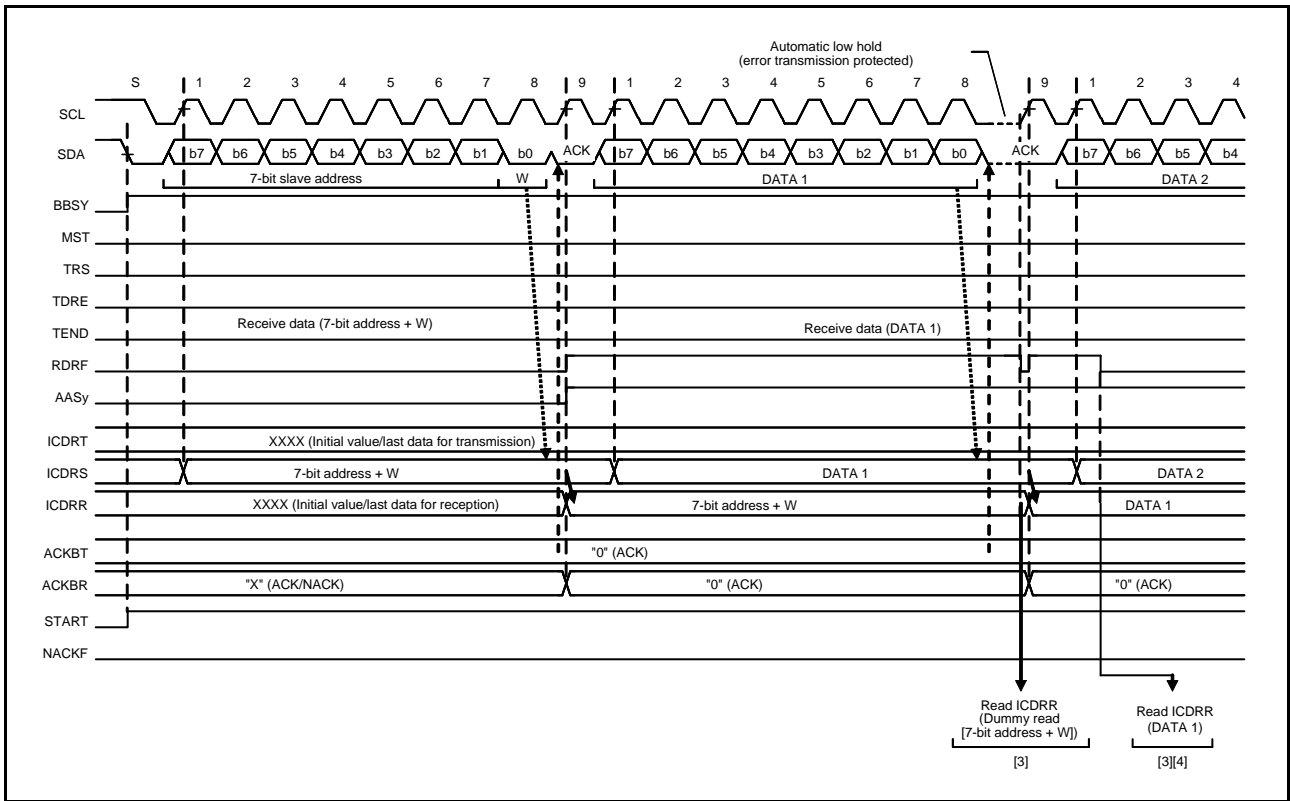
Automatic low hold
(error transmission protected)

S 1 2 3 4 5 6 7 8 9 1 2 3 4 5 6 7 8 9 1 2 3 4

SCL

SDA b7 b6 b5 b4 b3 b2 b1 b0 ACK b7 b6 b5 b4 b3 b2 b1 b0 ACK b7 b6 b5 b4

7-bit slave address W DATA 1 DATA 2

BBSY

MST

TRS

TDRE

TEND Receive data (7-bit address + W) Receive data (DATA 1)

RDRF

AASy

ICDRT XXXX (Initial value/last data for transmission)

ICDRS 7-bit address + W DATA 1 DATA 2

ICDRR XXXX (Initial value/last data for reception) 7-bit address + W DATA 1

ACKBT "0" (ACK)

ACKBR "X" (ACK/NACK) "0" (ACK) "0" (ACK)

START

NACKF

Read ICDRR
(Dummy read
[7-bit address + W])

[3]

Read ICDRR
(DATA 1)

[3][4]